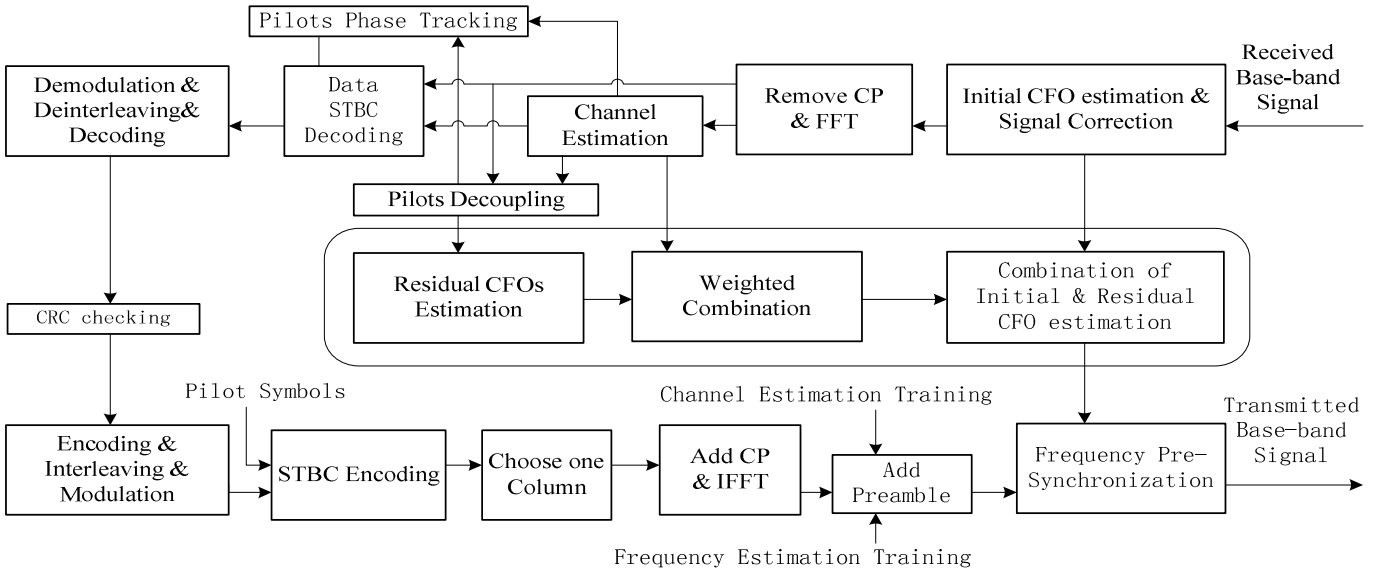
Pilots Phase Tracking

Demodulation & Deinterleaving& Decoding

Data STBC Decoding

Channel Estimation

Remove CP & FFT

Initial CFO estimation & Signal Correction

Received Base-band Signal

Pilots Decoupling

Residual CFOs Estimation

Weighted Combination

Combination of Initial & Residual CFO estimation

CRC checking

Pilot Symbols

Channel Estimation Training

Transmitted Base-band Signal

Encoding & Interleaving & Modulation

STBC Encoding

Choose one Column

Add CP & IFFT

Add Preamble

Frequency Pre-Synchronization

Frequency Estimation Training